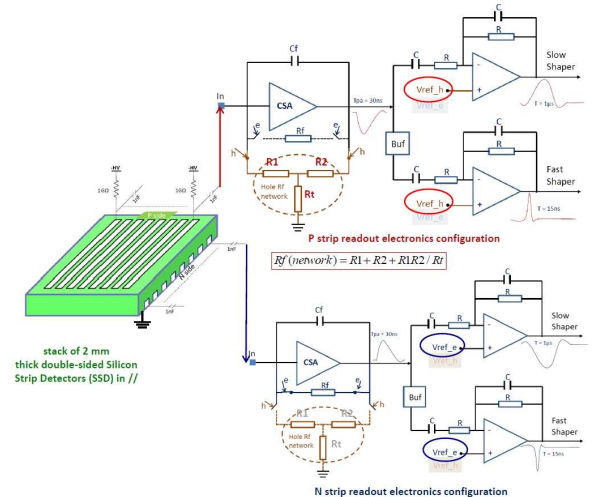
Cf
In
CSA
Tpa = 30ns
e
Rf
h
R1
R2
Rt
Hole Rf network
C
R
C
R
Slow Shaper
Vref_h
Vref_e
T = 1µs
Buf
C
R
C
R
Fast Shaper
Vref_h
T = 15ns
P strip readout electronics configuration
$Rf(network) = R1 + R2 + R1R2/Rt$
-HV
-HV
1MΩ
1nF
1MΩ
1nF
P side
N side
1MΩ
1nF
stack of 2 mm thick double-sided Silicon Strip Detectors (SSD) in //
Cf
n
CSA
Tpa = 30ns
e
Rf
h
R1
R2
Hole Rf network
Rt
C
R
C
R
Slow Shaper
Vref_e
Vref_h
T = 1µs
Buf
C
R
C
R
Fast Shaper
Vref_e
T = 15ns
N strip readout electronics configuration